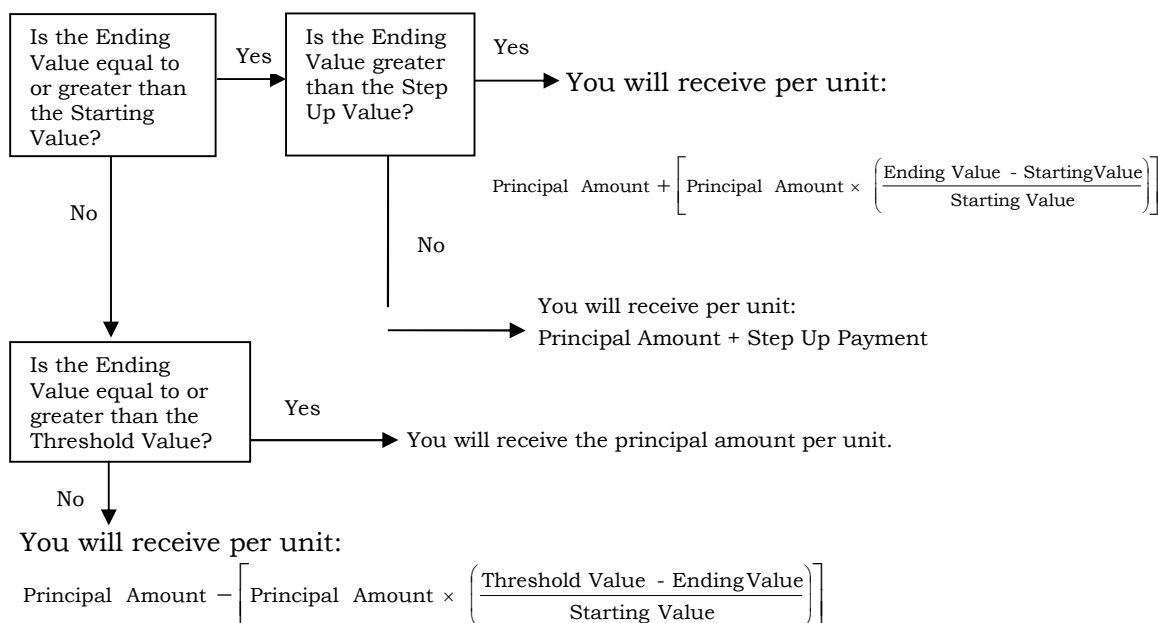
Is the Ending Value equal to or greater than the Starting Value?

Yes

Is the Ending Value greater than the Step Up Value?

Yes

You will receive per unit:

$\text{Principal Amount} + \left[\text{Principal Amount} \times \left(\frac{\text{Ending Value - StartingValue}}{\text{Starting Value}}\right)\right]$

No

No

You will receive per unit:
Principal Amount + Step Up Payment

Is the Ending Value equal to or greater than the Threshold Value?

Yes

You will receive the principal amount per unit.

No

You will receive per unit:

$\text{Principal Amount} - \left[\text{Principal Amount} \times \left(\frac{\text{Threshold Value - EndingValue}}{\text{Starting Value}}\right)\right]$